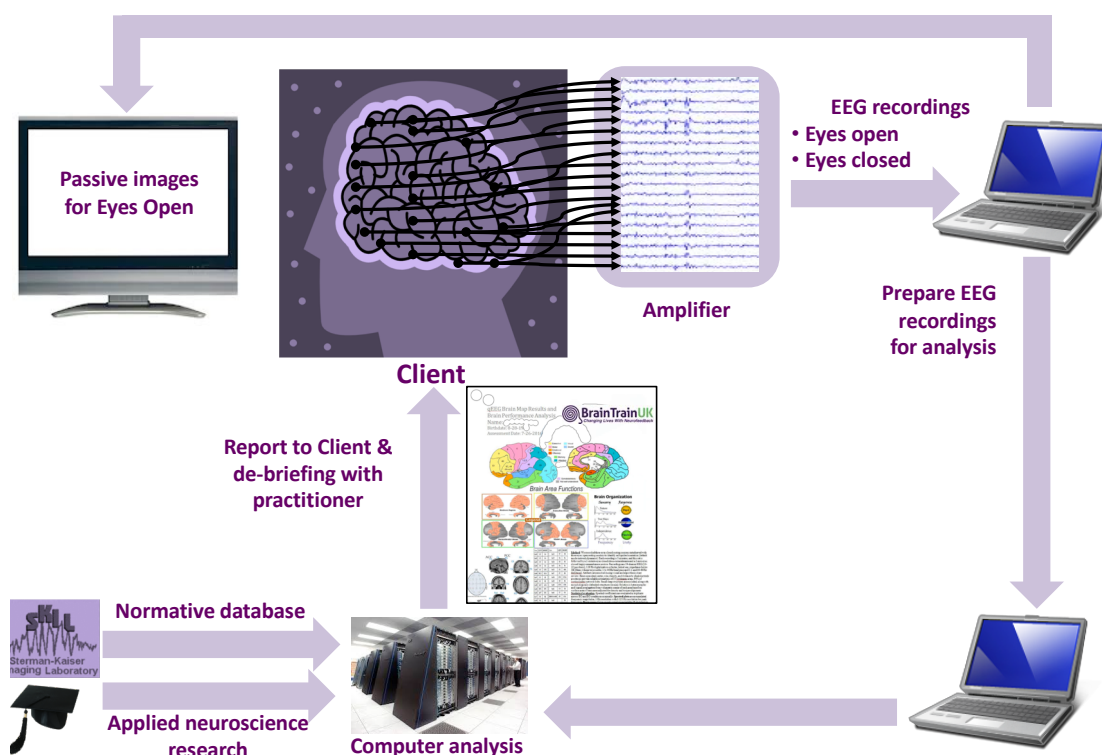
Passive images for Eyes Open

EEG recordings
• Eyes open
• Eyes closed

Amplifier

Client

Prepare EEG recordings for analysis

Report to Client & de-briefing with practitioner

qEEG Brain Map Results and Brain Performance Analysis

BrainTrainUK
Changing Lives With Neurofeedback

Brain Area Functions

Brain Organization

SKIL
Sterman-Kaiser
Imaging Laboratory

Normative database

Applied neuroscience research

Computer analysis